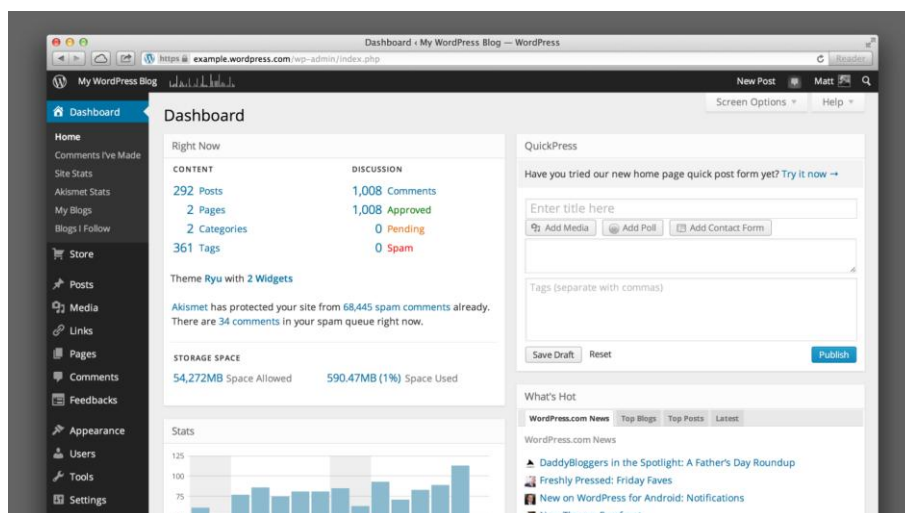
Dashboard ‹ My WordPress Blog — WordPress

https example.wordpress.com/wp-admin/index.php

Reader

My WordPress Blog

New Post

Matt

Dashboard

Home

Comments I've Made

Site Stats

Akismet Stats

My Blogs

Blogs I Follow

Store

Posts

Media

Links

Pages

Comments

Feedbacks

Appearance

Users

Tools

Settings

Screen Options ▾

Help ▾

Dashboard

Right Now

CONTENT

292 Posts

2 Pages

2 Categories

361 Tags

DISCUSSION

1,008 Comments

1,008 Approved

0 Pending

0 Spam

Theme Ryu with 2 Widgets

Akismet has protected your site from 68,445 spam comments already. There are 34 comments in your spam queue right now.

STORAGE SPACE

54,272MB Space Allowed

590.47MB (1%) Space Used

Stats

125

100

75

QuickPress

Have you tried our new home page quick post form yet? Try it now →

Enter title here

Add Media

Add Poll

Add Contact Form

Tags (separate with commas)

Save Draft

Reset

Publish

What's Hot

WordPress.com News

Top Blogs

Top Posts

Latest

WordPress.com News

DaddyBloggers in the Spotlight: A Father's Day Roundup

Freshly Pressed: Friday Faves

New on WordPress for Android: Notifications